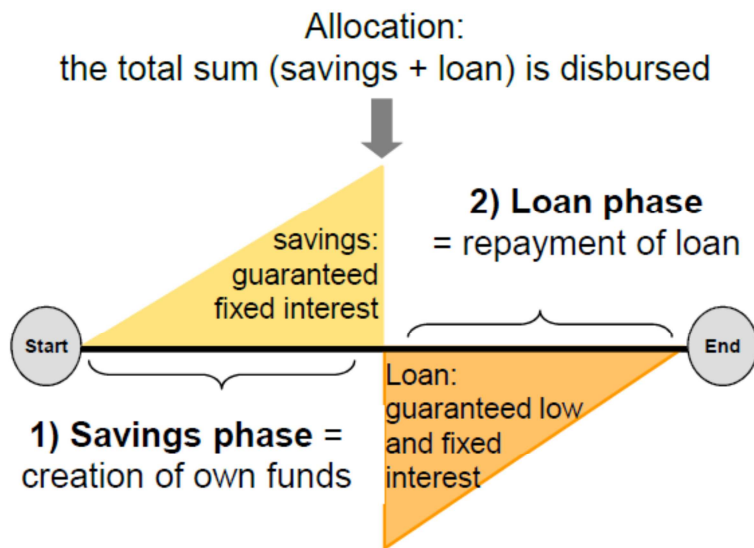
Allocation:
the total sum (savings + loan) is disbursed

savings:
guaranteed
fixed interest

2) Loan phase
= repayment of loan

Start

End

Loan:
guaranteed low and fixed interest

1) Savings phase =
creation of own funds